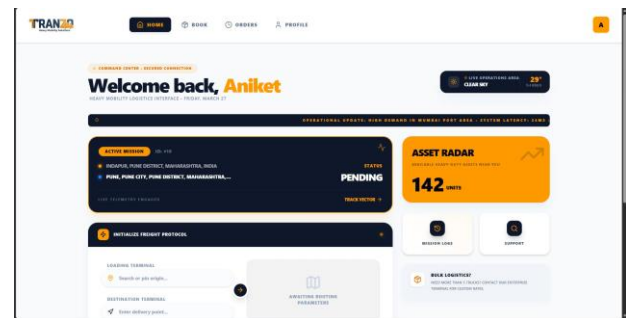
TRANZO

HOME BOOK ORDERS PROFILE

A

COMMAND CENTER • SECURED CONNECTION

Welcome back, Aniket

HEAVY MOBILITY LOGISTICS INTERFACE • FRIDAY, MARCH 27

LIVE OPERATIONS AREA
CLEAR SKY
29°

OPERATIONAL UPDATE: HIGH DEMAND IN MUMBAI PORT AREA • SYSTEM LATENCY: 12MS

ACTIVE MISSION ID: #10

INDAPUR, PUNE DISTRICT, MAHARASHTRA, INDIA
PUNE, PUNE CITY, PUNE DISTRICT, MAHARASHTRA,...

STATUS
PENDING

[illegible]

TRACK VECTOR →

ASSET RADAR
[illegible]
142 UNITS

MISSION LOGS

SUPPORT

INITIALIZE FREIGHT PROTOCOL

LOADING TERMINAL
Search or pin origin...

DESTINATION TERMINAL
Enter delivery point...

AWAITING ROUTING PARAMETERS

BULK LOGISTICS?
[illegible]